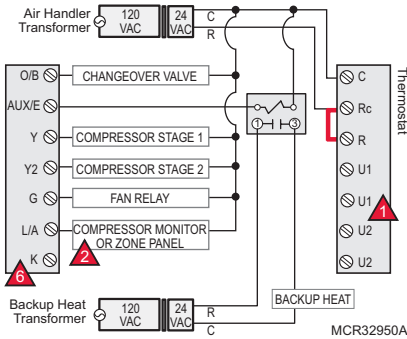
Air Handler Transformer
120 VAC
24 VAC
C
R
O/B
CHANGEOVER VALVE
AUX/E
Y
COMPRESSOR STAGE 1
Y2
COMPRESSOR STAGE 2
G
FAN RELAY
L/A
COMPRESSOR MONITOR OR ZONE PANEL
2
K
6
1
3
C
Rc
R
U1
U1
U2
U2
1
Thermostat
Backup Heat Transformer
120 VAC
24 VAC
R
C
BACKUP HEAT
MCR32950A